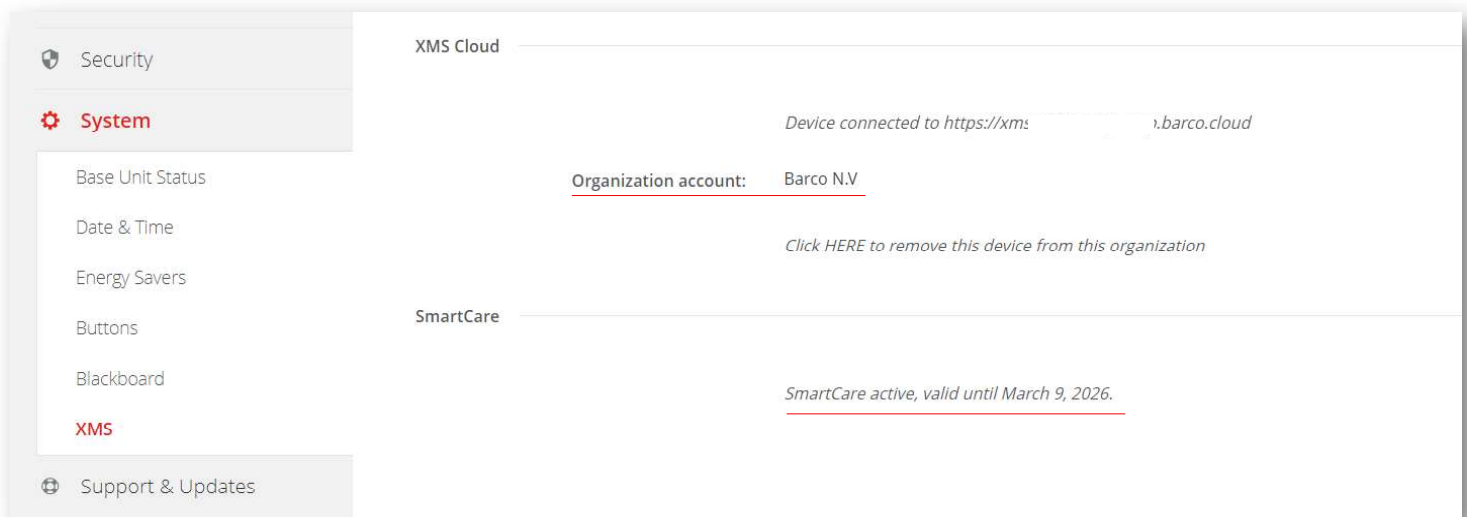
Security

System

Base Unit Status

Date & Time

Energy Savers

Buttons

Blackboard

XMS

Support & Updates

XMS Cloud

Device connected to https://xms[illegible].barco.cloud

Organization account: Barco N.V

Click HERE to remove this device from this organization

SmartCare

SmartCare active, valid until March 9, 2026.